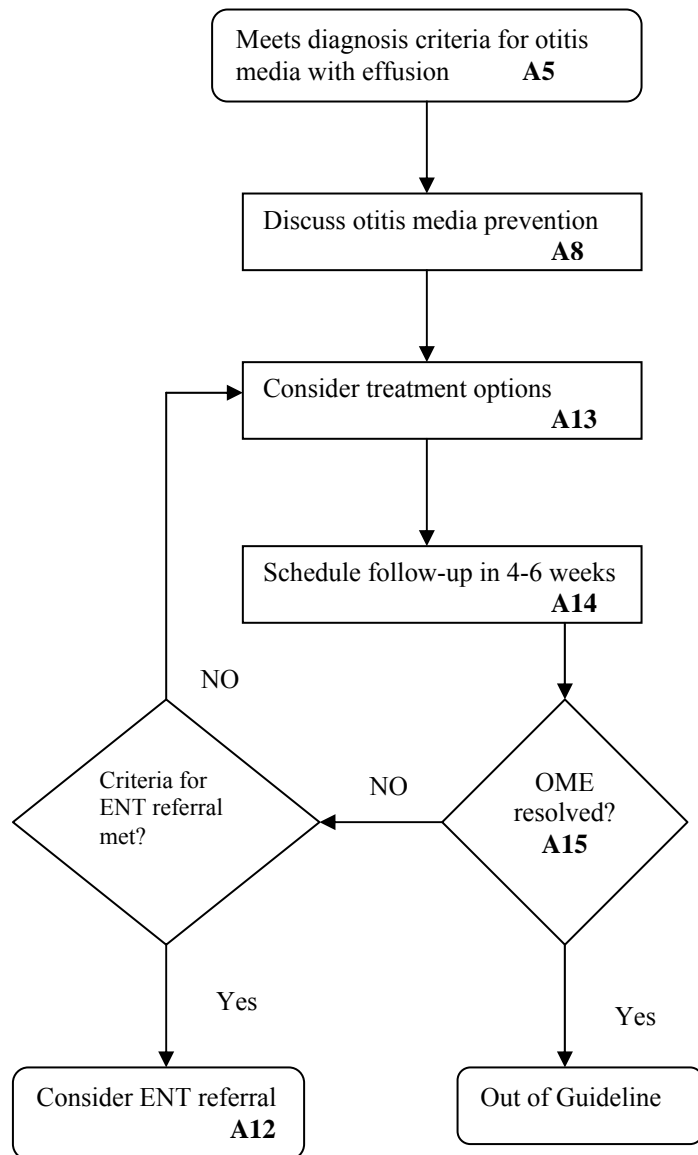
Meets diagnosis criteria for otitis media with effusion **A5**

Discuss otitis media prevention **A8**

Consider treatment options **A13**

Schedule follow-up in 4-6 weeks **A14**

OME resolved? **A15**

NO

Criteria for ENT referral met?

NO

Yes

Consider ENT referral **A12**

Yes

Out of Guideline